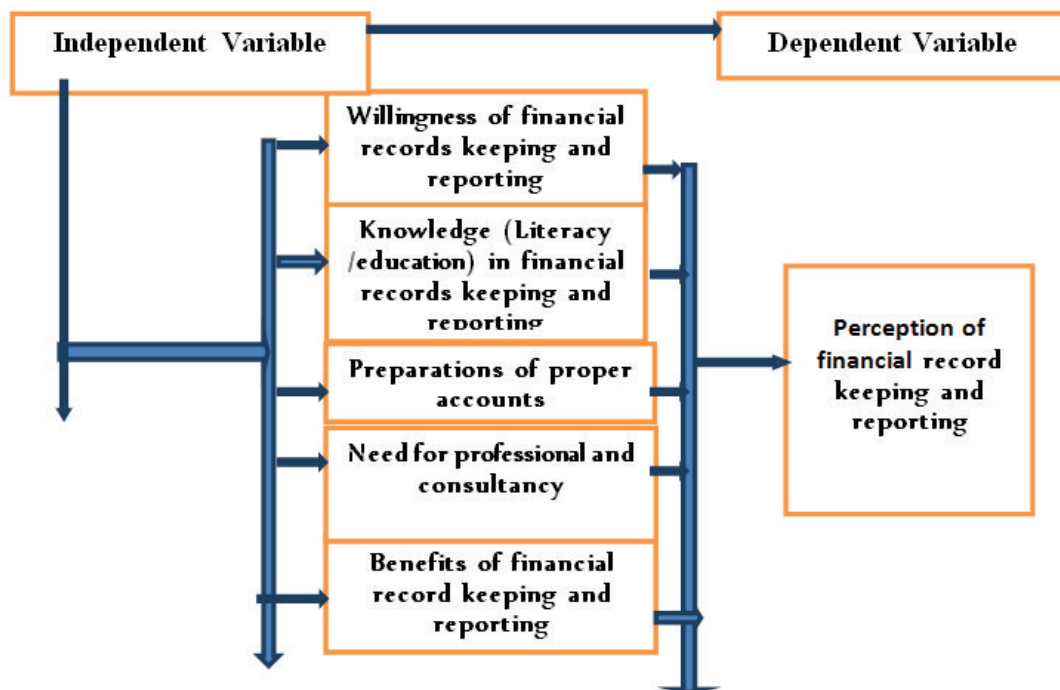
Independent Variable

Dependent Variable

Willingness of financial records keeping and reporting

Knowledge (Literacy /education) in financial records keeping and reporting

Preparations of proper accounts

Need for professional and consultancy

Benefits of financial record keeping and reporting

Perception of financial record keeping and reporting